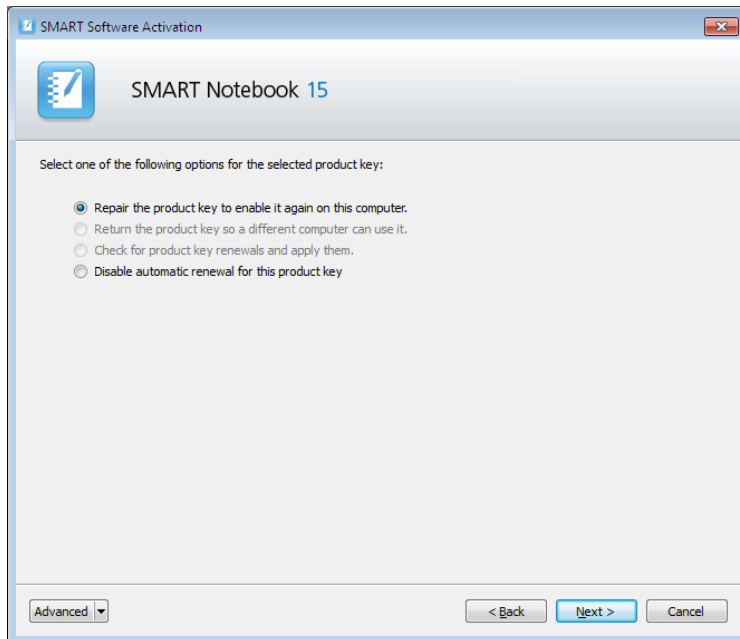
SMART Software Activation

SMART Notebook 15

Select one of the following options for the selected product key:

Repair the product key to enable it again on this computer.
Return the product key so a different computer can use it.
Check for product key renewals and apply them.
Disable automatic renewal for this product key

Advanced

< Back

Next >

Cancel